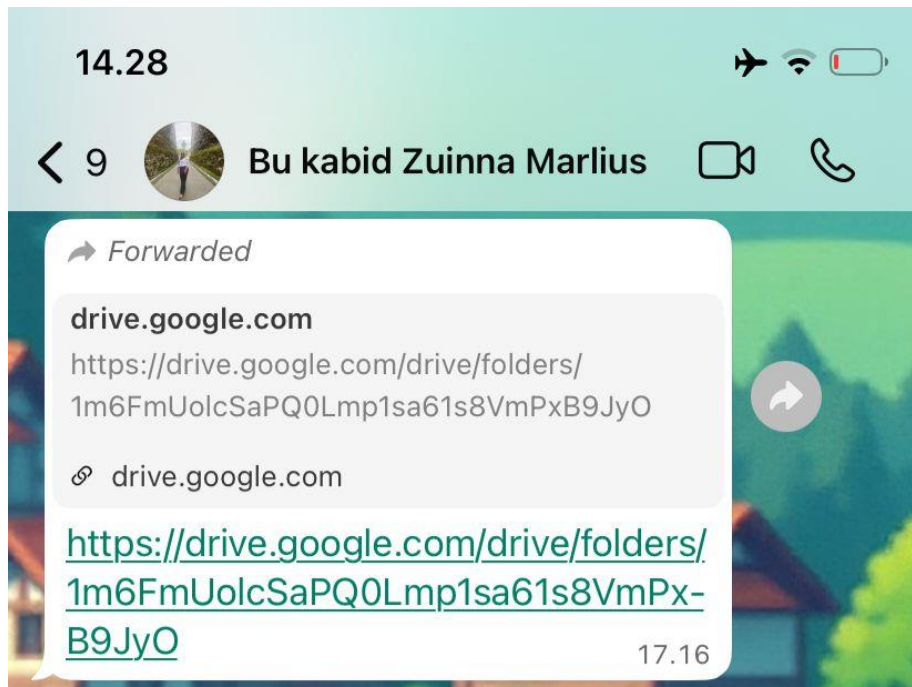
14.28

9 Bu kabid Zuinna Marlius

Forwarded

drive.google.com
https://drive.google.com/drive/folders/1m6FmUolcSaPQ0Lmp1sa61s8VmPxB9JyO

drive.google.com

https://drive.google.com/drive/folders/1m6FmUolcSaPQ0Lmp1sa61s8VmPx-B9JyO
17.16